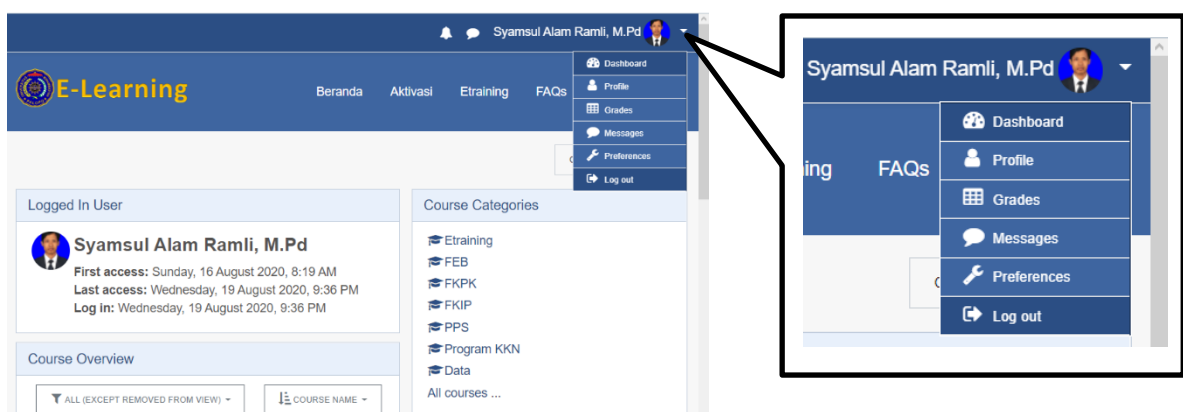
Syamsul Alam Ramli, M.Pd

E-Learning

Beranda Aktivasi Etraining FAQs

Dashboard
Profile
Grades
Messages
Preferences
Log out

Logged In User

Syamsul Alam Ramli, M.Pd
First access: Sunday, 16 August 2020, 8:19 AM
Last access: Wednesday, 19 August 2020, 9:36 PM
Log in: Wednesday, 19 August 2020, 9:36 PM

Course Overview

ALL (EXCEPT REMOVED FROM VIEW)
COURSE NAME

Course Categories

Etraining
FEB
FKPK
FKIP
PPS
Program KKN
Data
All courses ...

Syamsul Alam Ramli, M.Pd

ing FAQs

Dashboard
Profile
Grades
Messages
Preferences
Log out